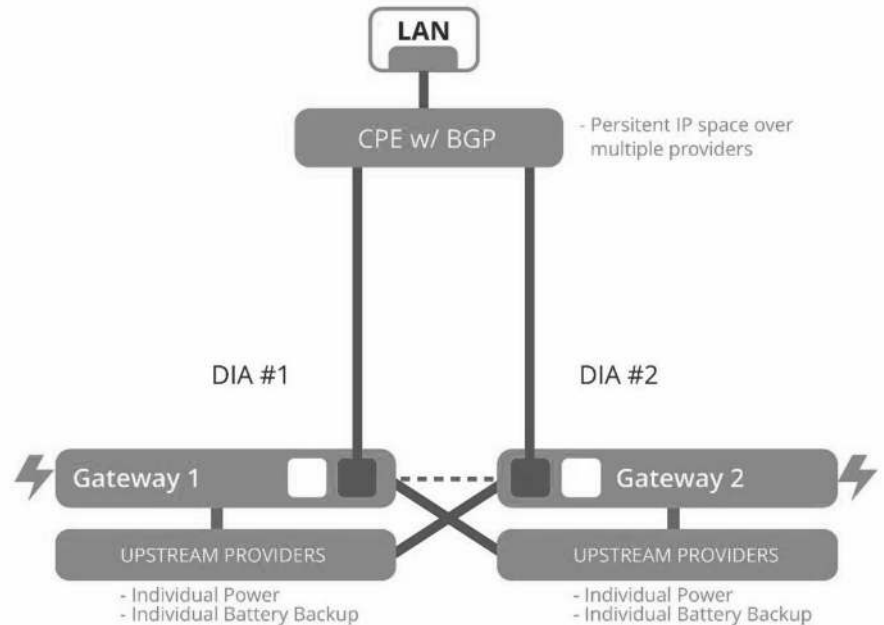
LAN

CPE w/ BGP

- Persitent IP space over multiple providers

DIA #1

DIA #2

Gateway 1

Gateway 2

UPSTREAM PROVIDERS

UPSTREAM PROVIDERS

- Individual Power
- Individual Battery Backup

- Individual Power
- Individual Battery Backup